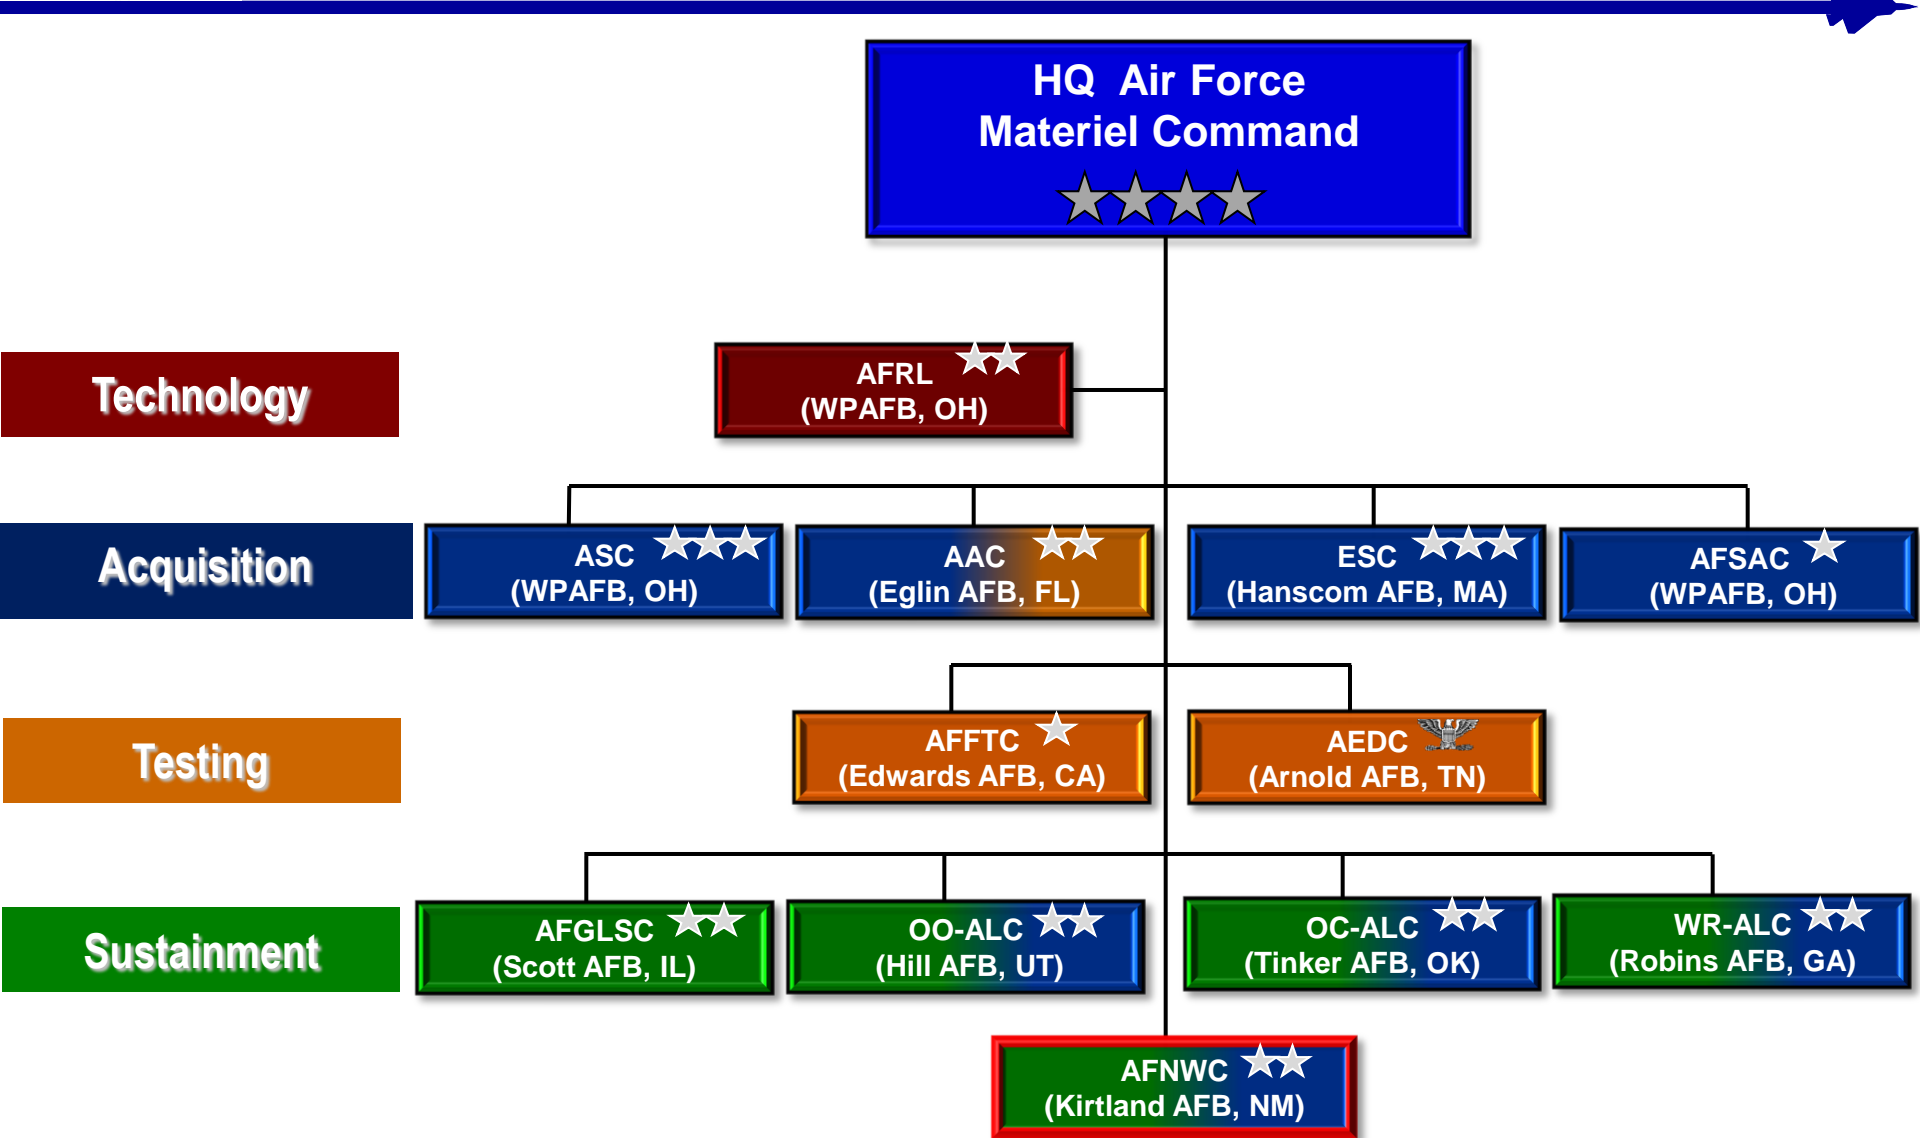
HQ Air Force
Materiel Command

Technology

AFRL
(WPAFB, OH)

Acquisition

ASC
(WPAFB, OH)

AAC
(Eglin AFB, FL)

ESC
(Hanscom AFB, MA)

AFSAC
(WPAFB, OH)

Testing

AFFTC
(Edwards AFB, CA)

AEDC
(Arnold AFB, TN)

Sustainment

AFGLSC
(Scott AFB, IL)

OO-ALC
(Hill AFB, UT)

OC-ALC
(Tinker AFB, OK)

WR-ALC
(Robins AFB, GA)

AFNWC
(Kirtland AFB, NM)